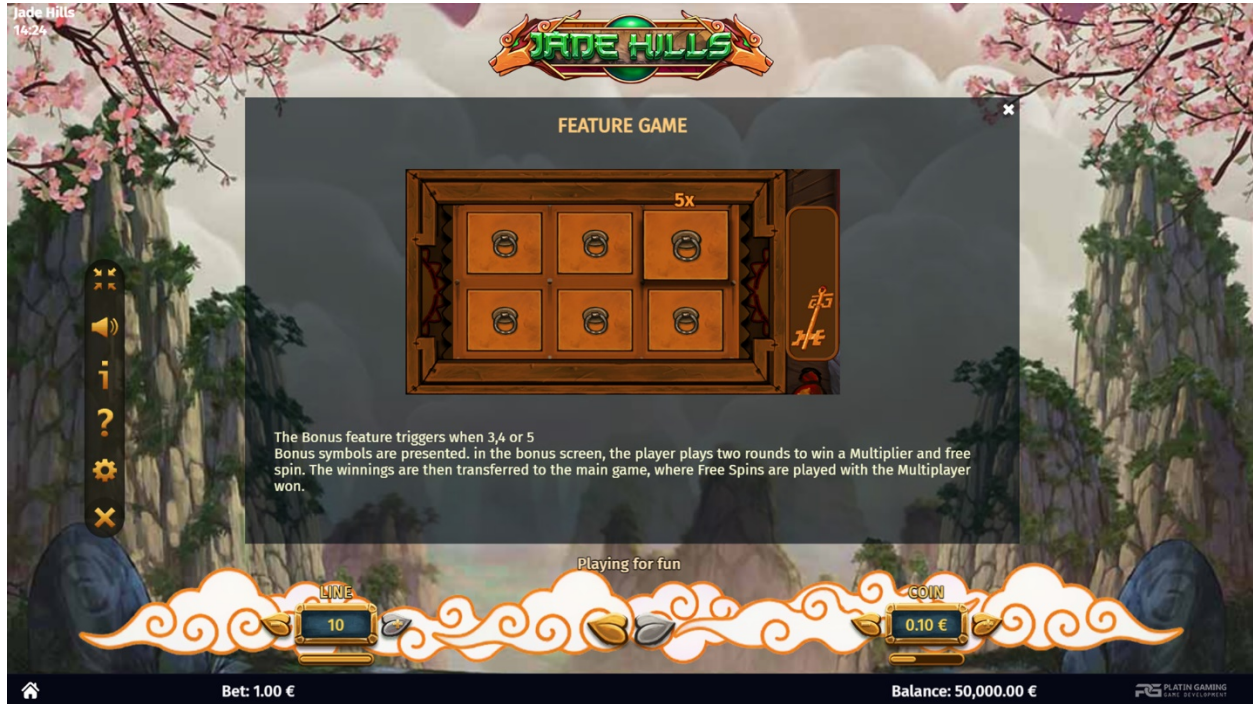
Jade Hills
14:24

JADE HILLS

FEATURE GAME

5x

The Bonus feature triggers when 3,4 or 5
Bonus symbols are presented. in the bonus screen, the player plays two rounds to win a Multiplier and free spin. The winnings are then transferred to the main game, where Free Spins are played with the Multiplayer won.

Playing for fun

LINE
10

COIN
0.10 €

Bet: 1.00 €

Balance: 50,000.00 €

PLATIN GAMING
GAME DEVELOPMENT